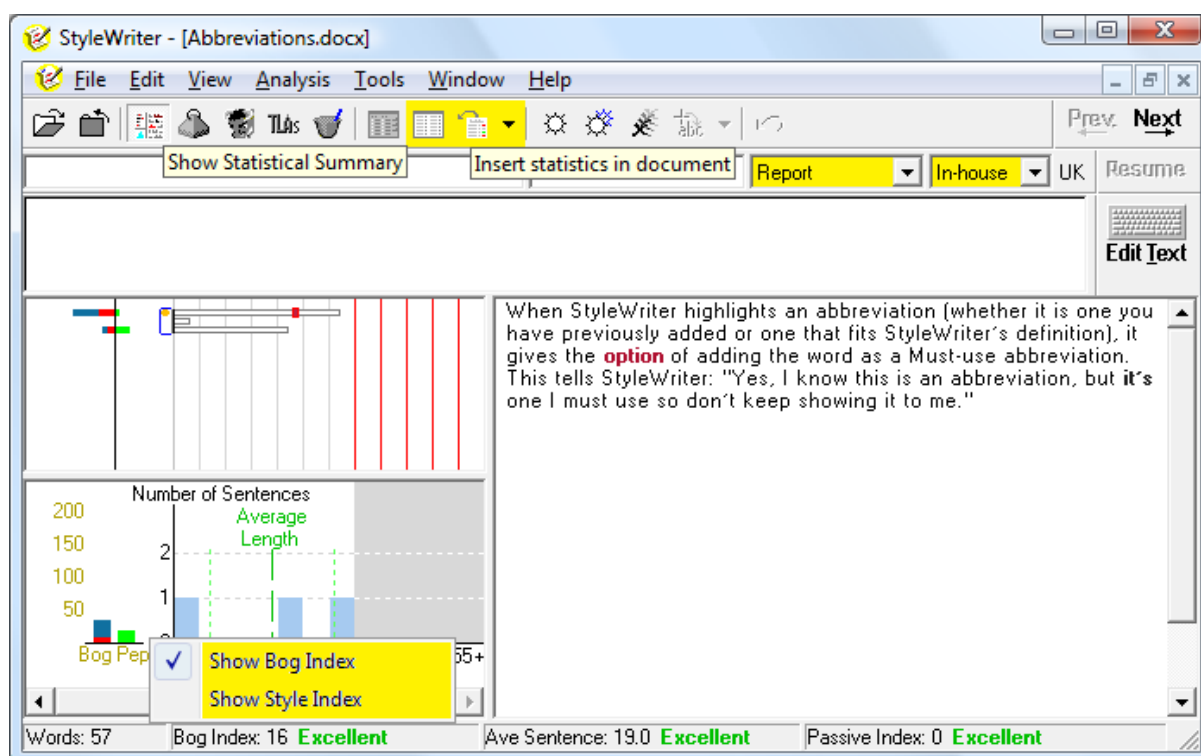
StyleWriter - [Abbreviations.docx]

File Edit View Analysis Tools Window Help

TLAs

Prev. Next

Show Statistical Summary

Insert statistics in document

Report

In-house

UK

Resume

Edit Text

When StyleWriter highlights an abbreviation (whether it is one you have previously added or one that fits StyleWriter's definition), it gives the **option** of adding the word as a Must-use abbreviation. This tells StyleWriter: "Yes, I know this is an abbreviation, but **it's** one I must use so don't keep showing it to me."

Number of Sentences

200
150
100
50

Average Length

2
1

Bog Pep

55+

Show Bog Index
Show Style Index

Words: 57 | Bog Index: 16 Excellent | Ave Sentence: 19.0 Excellent | Passive Index: 0 Excellent